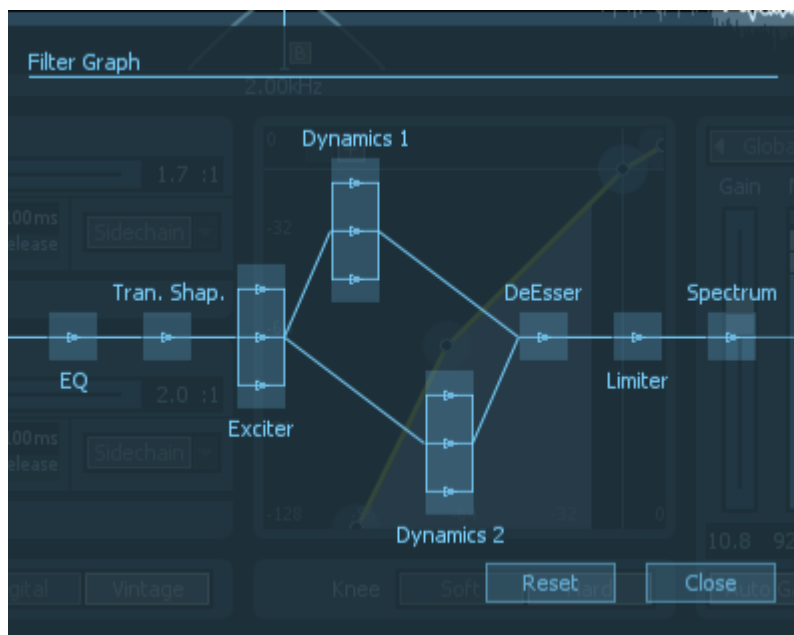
Filter Graph

2.00kHz

Dynamics 1

1.7 :1

100ms
Release

Sidechain

Tran. Shap.

EQ

Exciter

DeEsser

Spectrum

Limiter

2.0 :1

100ms
Release

Sidechain

Dynamics 2

Globa

Gain

0

-32

-128

-32

0

10.8

92

Logical

Vintage

Knee

Soft

Hard

Reset

Close

Auto